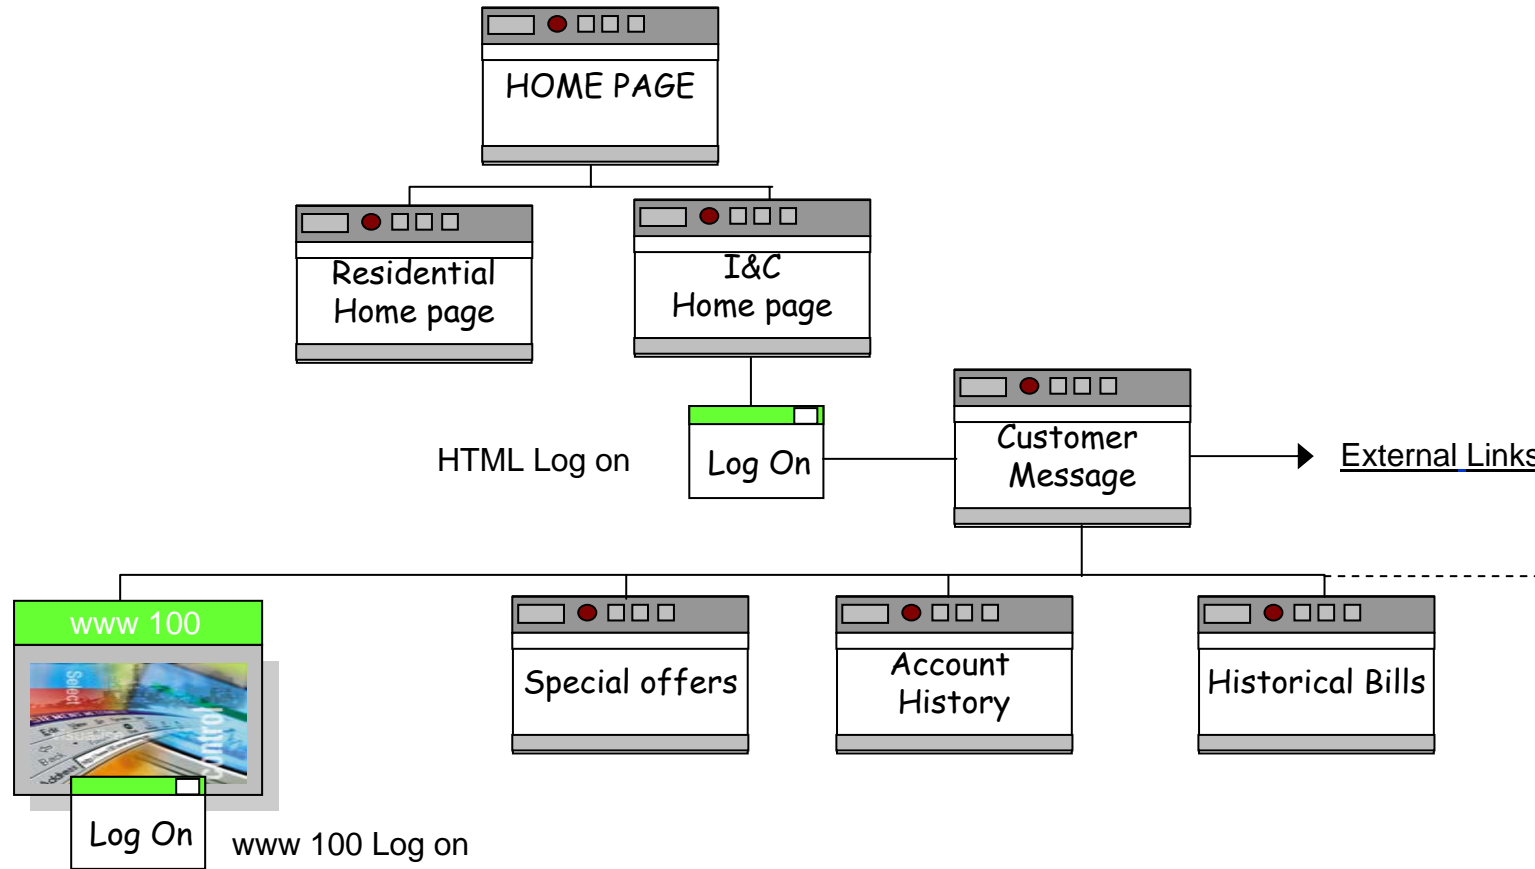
HOME PAGE

Residential Home page

I&C Home page

HTML Log on

Log On

Customer Message

External Links

www 100

Select

Control

Special offers

Account History

Historical Bills

Log On

www 100 Log on